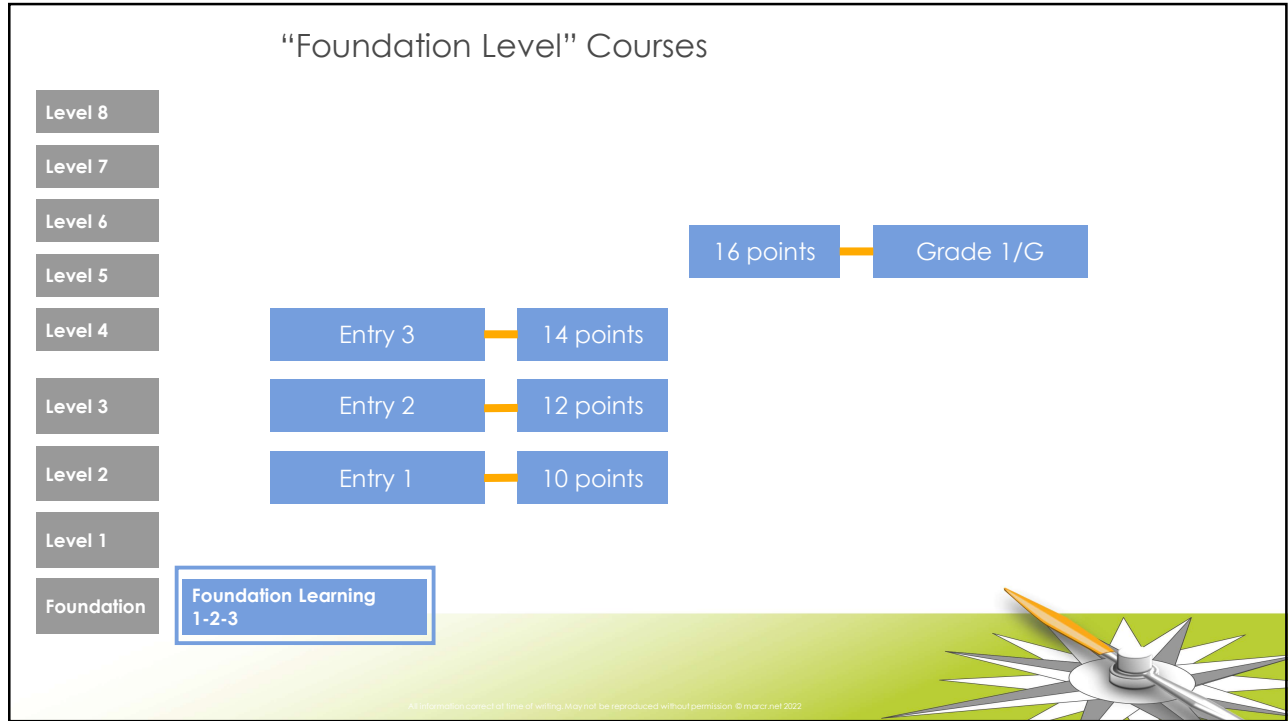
“Foundation Level” Courses

Level 8

Level 7

Level 6

Level 5

Level 4

Level 3

Level 2

Level 1

Foundation

16 points

Grade 1/G

Entry 3

14 points

Entry 2

12 points

Entry 1

10 points

Foundation Learning 1-2-3

All information correct at time of writing. May not be reproduced without permission © marcr.net 2022